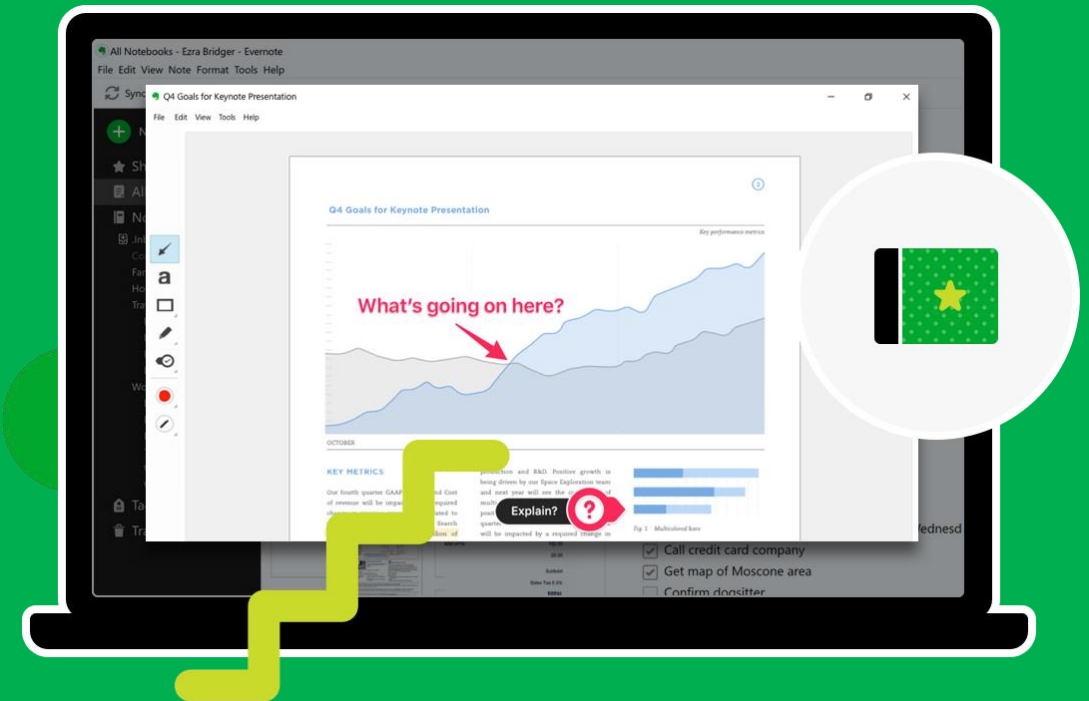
All Notebooks - Ezra Bridger - Evernote

File Edit View Note Format Tools Help

Sync

Q4 Goals for Keynote Presentation

File Edit View Tools Help

Q4 Goals for Keynote Presentation

Key performance metrics

What's going on here?

OCTOBER

KEY METRICS

Our fourth quarter GAAP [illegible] and Cost of revenue will be impac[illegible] required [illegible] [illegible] Search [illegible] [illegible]

production and R&D. Positive growth is being driven by our Space Exploration team and next year will see the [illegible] quart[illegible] will be impacted by a required change in

Explain?

Fig. 1 Multicolored bars

Wednesd

Call credit card company

Get map of Moscone area

Confirm dogsitter